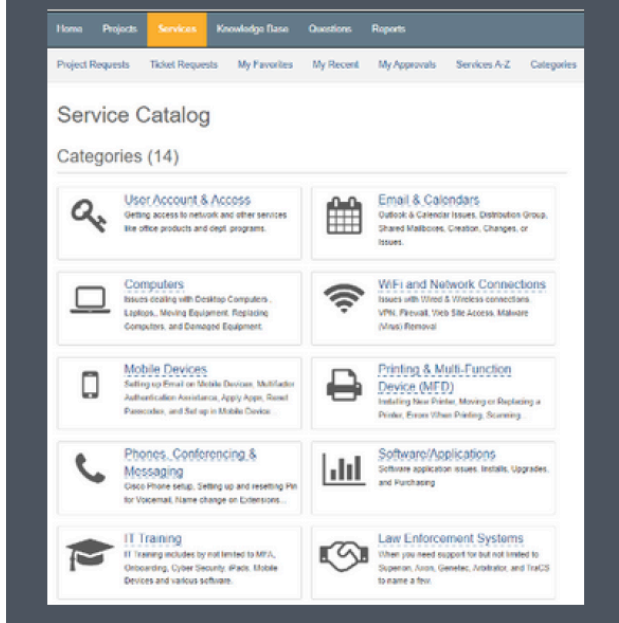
Home Projects Services Knowledge Base Questions Reports

Project Requests Ticket Requests My Favorites My Recent My Approvals Services A-Z Categories

Service Catalog

Categories (14)

User Account & Access
Getting access to network and other services like office products and dept. programs.

Email & Calendars
Outlook & Calendar Issues, Distribution Group, Shared Mailboxes, Creation, Changes, or Issues.

Computers
Issues dealing with Desktop Computers, Laptops, Moving Equipment, Replacing Computers, and Damaged Equipment.

WiFi and Network Connections
Issues with Wired & Wireless connections, VPN, Firewall, Web Site Access, Malware (Virus) Removal

Mobile Devices
Setting up Email on Mobile Devices, Multifactor Authentication Assistance, Apply Apps, Reset Passcodes, and Set up in Mobile Device...

Printing & Multi-Function Device (MFD)
Installing New Printer, Moving or Replacing a Printer, Errors When Printing, Scanning...

Phones, Conferencing & Messaging
Cisco Phone setup, Setting up and resetting Pin for Voicemail, Name change on Extensions...

Software/Applications
Software application issues, Installs, Upgrades, and Purchasing

IT Training
IT Training includes by not limited to MFA, Onboarding, Cyber Security, iPads, Mobile Devices and various software.

Law Enforcement Systems
When you need support for but not limited to Superion, Axon, Genetec, Arbitrator, and TraCS to name a few.